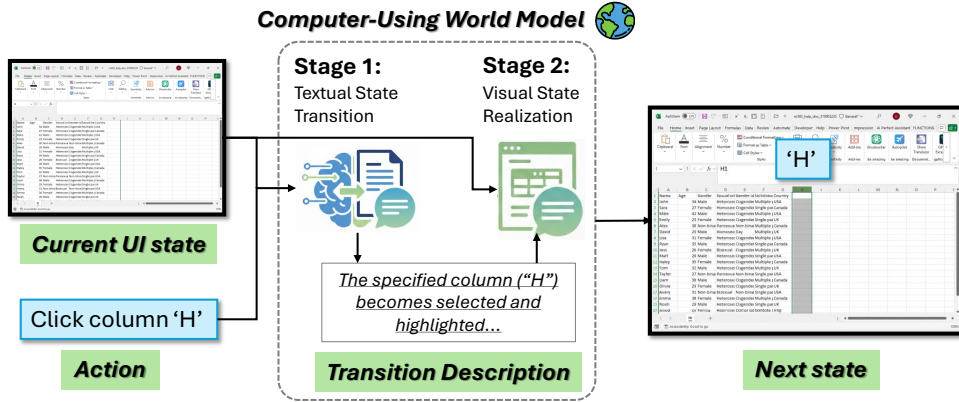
Computer-Using World Model

Stage 1:
Textual State Transition

Stage 2:
Visual State Realization

Current UI state

Click column 'H'

Action

The specified column ("H") becomes selected and highlighted...

Transition Description

'H'

Next state